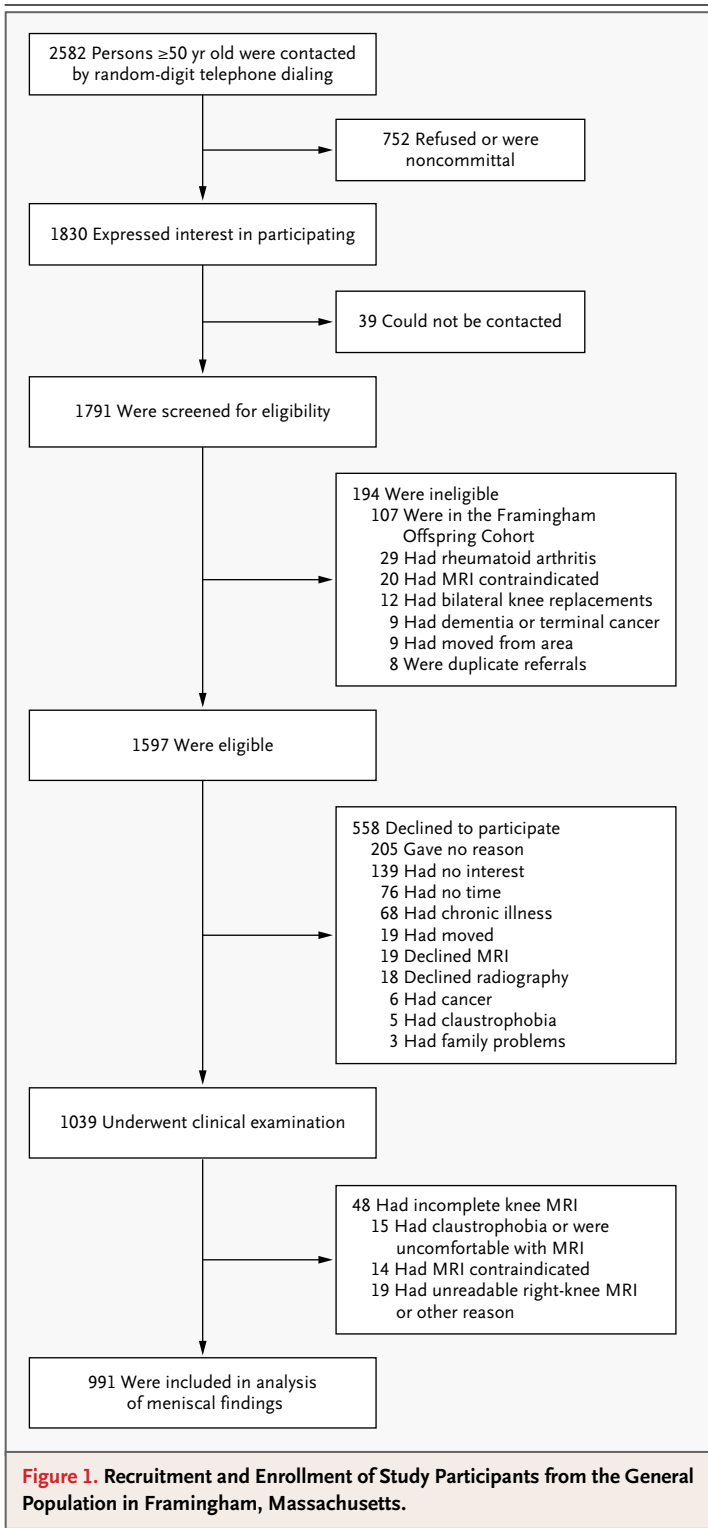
2582 Persons ≥50 yr old were contacted by random-digit telephone dialing

752 Refused or were noncommittal

1830 Expressed interest in participating

39 Could not be contacted

1791 Were screened for eligibility

194 Were ineligible
107 Were in the Framingham Offspring Cohort
29 Had rheumatoid arthritis
20 Had MRI contraindicated
12 Had bilateral knee replacements
9 Had dementia or terminal cancer
9 Had moved from area
8 Were duplicate referrals

1597 Were eligible

558 Declined to participate
205 Gave no reason
139 Had no interest
76 Had no time
68 Had chronic illness
19 Had moved
19 Declined MRI
18 Declined radiography
6 Had cancer
5 Had claustrophobia
3 Had family problems

1039 Underwent clinical examination

48 Had incomplete knee MRI
15 Had claustrophobia or were uncomfortable with MRI
14 Had MRI contraindicated
19 Had unreadable right-knee MRI or other reason

991 Were included in analysis of meniscal findings

Figure 1. Recruitment and Enrollment of Study Participants from the General Population in Framingham, Massachusetts.